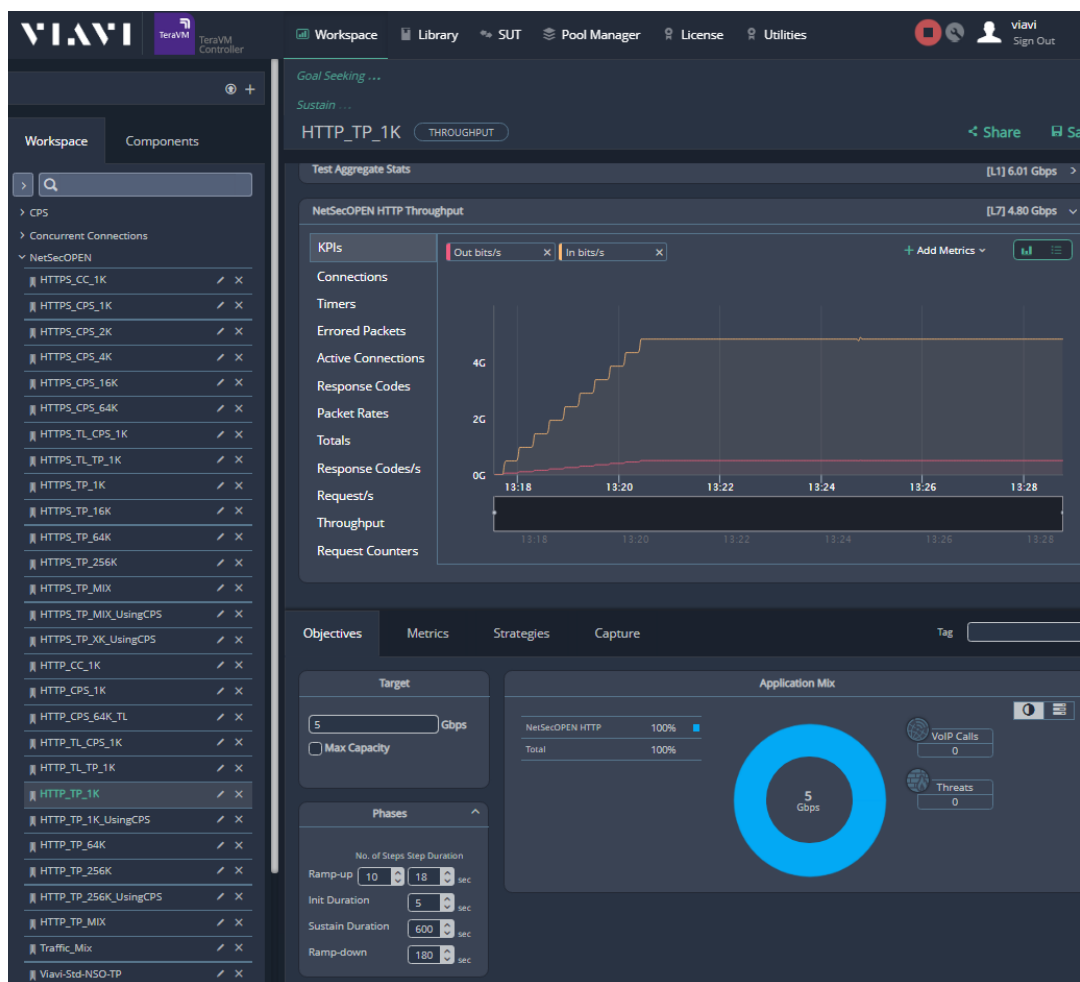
VIAVI TeraVM TeraVM Controller

Workspace Library SUT Pool Manager License Utilities viavi Sign Out

Workspace Components

CPS
Concurrent Connections
NetSecOPEN
HTTPS_CC_1K
HTTPS_CPS_1K
HTTPS_CPS_2K
HTTPS_CPS_4K
HTTPS_CPS_16K
HTTPS_CPS_64K
HTTPS_TL_CPS_1K
HTTPS_TL_TP_1K
HTTPS_TP_1K
HTTPS_TP_16K
HTTPS_TP_64K
HTTPS_TP_256K
HTTPS_TP_MIX
HTTPS_TP_MIX_UsingCPS
HTTPS_TP_XK_UsingCPS
HTTP_CC_1K
HTTP_CPS_1K
HTTP_CPS_64K_TL
HTTP_TL_CPS_1K
HTTP_TL_TP_1K
HTTP_TP_1K
HTTP_TP_1K_UsingCPS
HTTP_TP_64K
HTTP_TP_256K
HTTP_TP_256K_UsingCPS
HTTP_TP_MIX
Traffic_Mix
Viavi-Std-NSO-TP

Goal Seeking ...
Sustain ...
HTTP_TP_1K THROUGHPUT
Share Sa

Test Aggregate Stats [L1] 6.01 Gbps
NetSecOPEN HTTP Throughput [L7] 4.80 Gbps

KPIs
Connections
Timers
Errored Packets
Active Connections
Response Codes
Packet Rates
Totals
Response Codes/s
Request/s
Throughput
Request Counters

Out bits/s In bits/s + Add Metrics

4G
2G
0G
13:18 13:20 13:22 13:24 13:26 13:28
13:18 13:20 13:22 13:24 13:26 13:28

Objectives Metrics Strategies Capture Tag

Target
5 Gbps
Max Capacity

Phases
No. of Steps Step Duration
Ramp-up 10 18 sec
Init Duration 5 sec
Sustain Duration 600 sec
Ramp-down 180 sec

Application Mix
| NetSecOPEN HTTP | 100% |
|---|---|
| Total | 100% |

5 Gbps
VoIP Calls 0
Threats 0